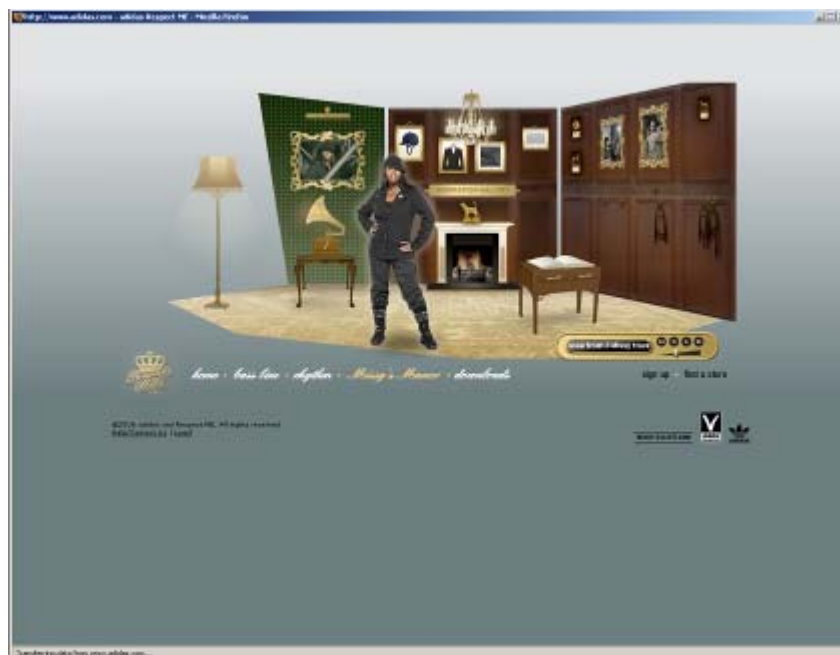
http://www.adidas.com - adidas Respect ME - Mozilla Firefox

home · bass line · rhythm · Missy's Manor · downloads

sign up · find a store

©2006 adidas and Respect ME. All rights reserved.

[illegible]

Transferring data from www.adidas.com...